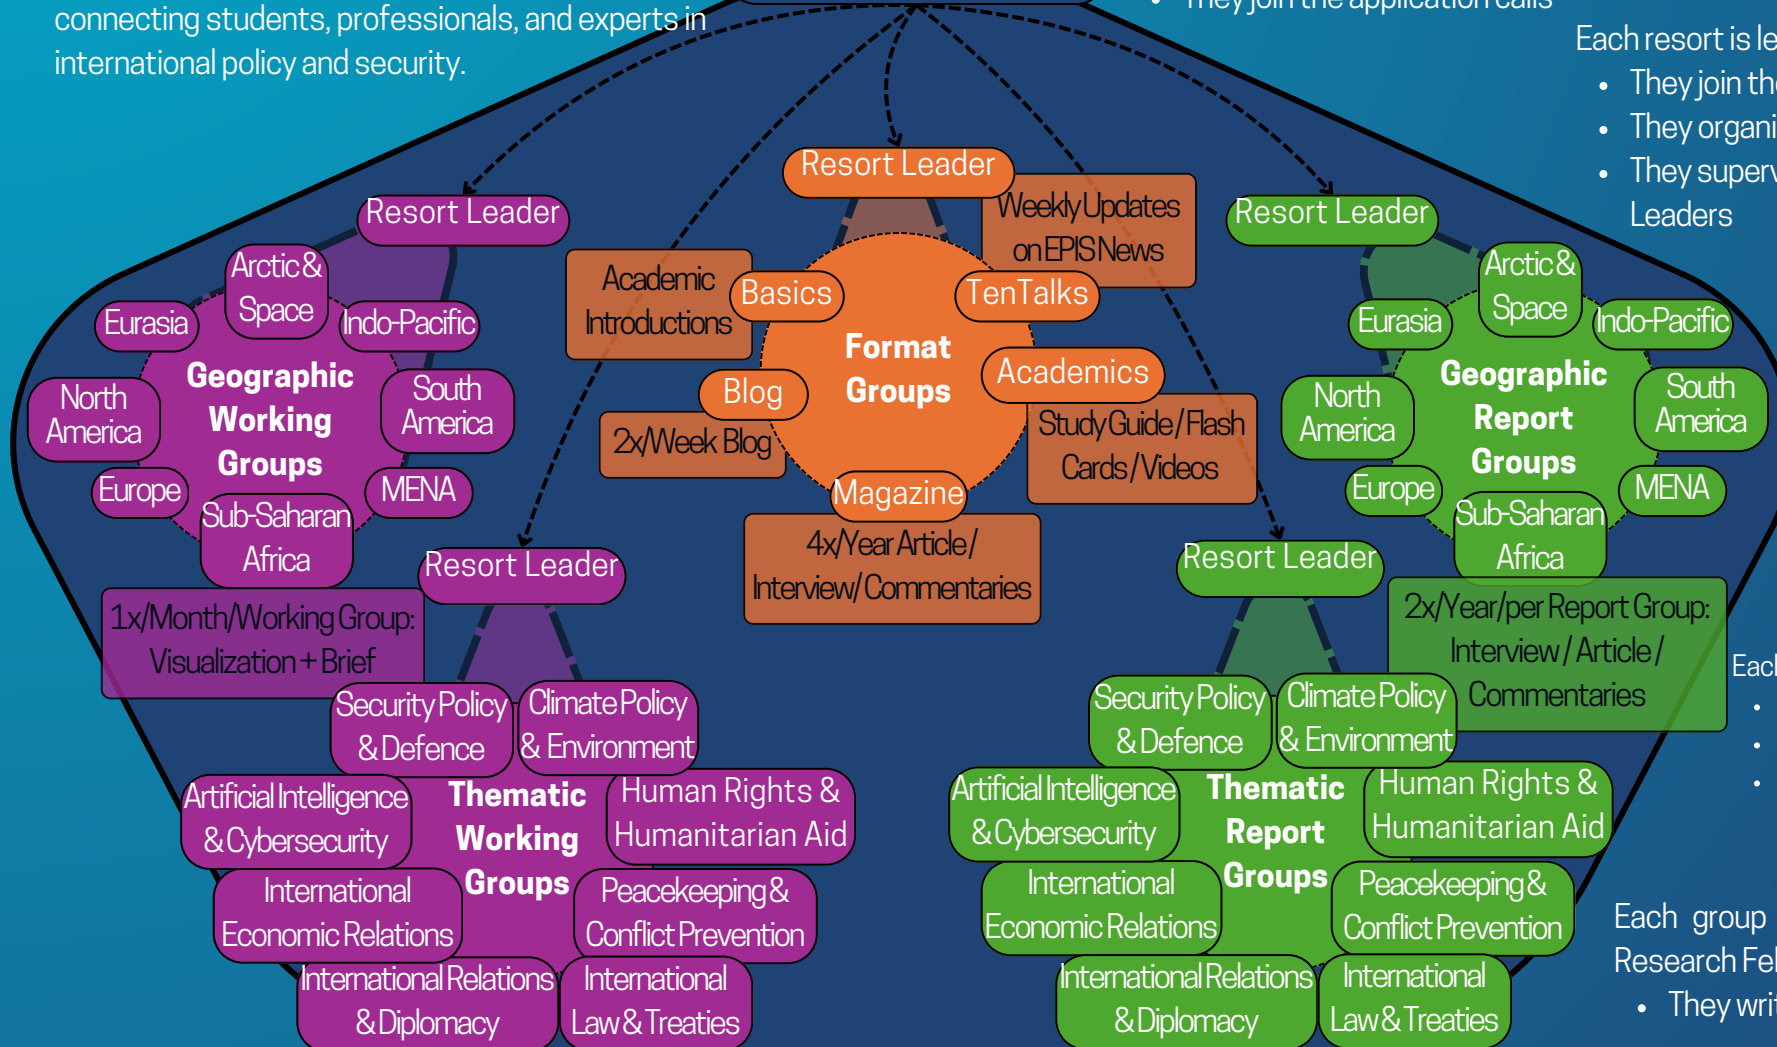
connecting students, professionals, and experts in international policy and security.

They join the application calls

Each resort is le
• They join th
• They organi
• They superv
Leaders

Resort Leader

Weekly Updates on EPIS News

Academic Introductions

Basics

TenTalks

Format Groups

Academics

Blog

2x/Week Blog

Study Guide/Flash Cards/Videos

Magazine

4x/Year Article/ Interview/Commentaries

Resort Leader

Arctic & Space

Eurasia

Indo-Pacific

Geographic Working Groups

North America

South America

Europe

MENA

Sub-Saharan Africa

1x/Month/Working Group: Visualization + Brief

Resort Leader

Security Policy & Defence

Climate Policy & Environment

Artificial Intelligence & Cybersecurity

Thematic Working Groups

Human Rights & Humanitarian Aid

International Economic Relations

Peacekeeping & Conflict Prevention

International Relations & Diplomacy

International Law & Treaties

Resort Leader

Arctic & Space

Eurasia

Indo-Pacific

Geographic Report Groups

North America

South America

Europe

MENA

Sub-Saharan Africa

Resort Leader

2x/Year/per Report Group: Interview/Article/ Commentaries

Security Policy & Defence

Climate Policy & Environment

Artificial Intelligence & Cybersecurity

Thematic Report Groups

Human Rights & Humanitarian Aid

International Economic Relations

Peacekeeping & Conflict Prevention

International Relations & Diplomacy

International Law & Treaties

Eac
•
•
•

Each group
Research Fel
• They wri